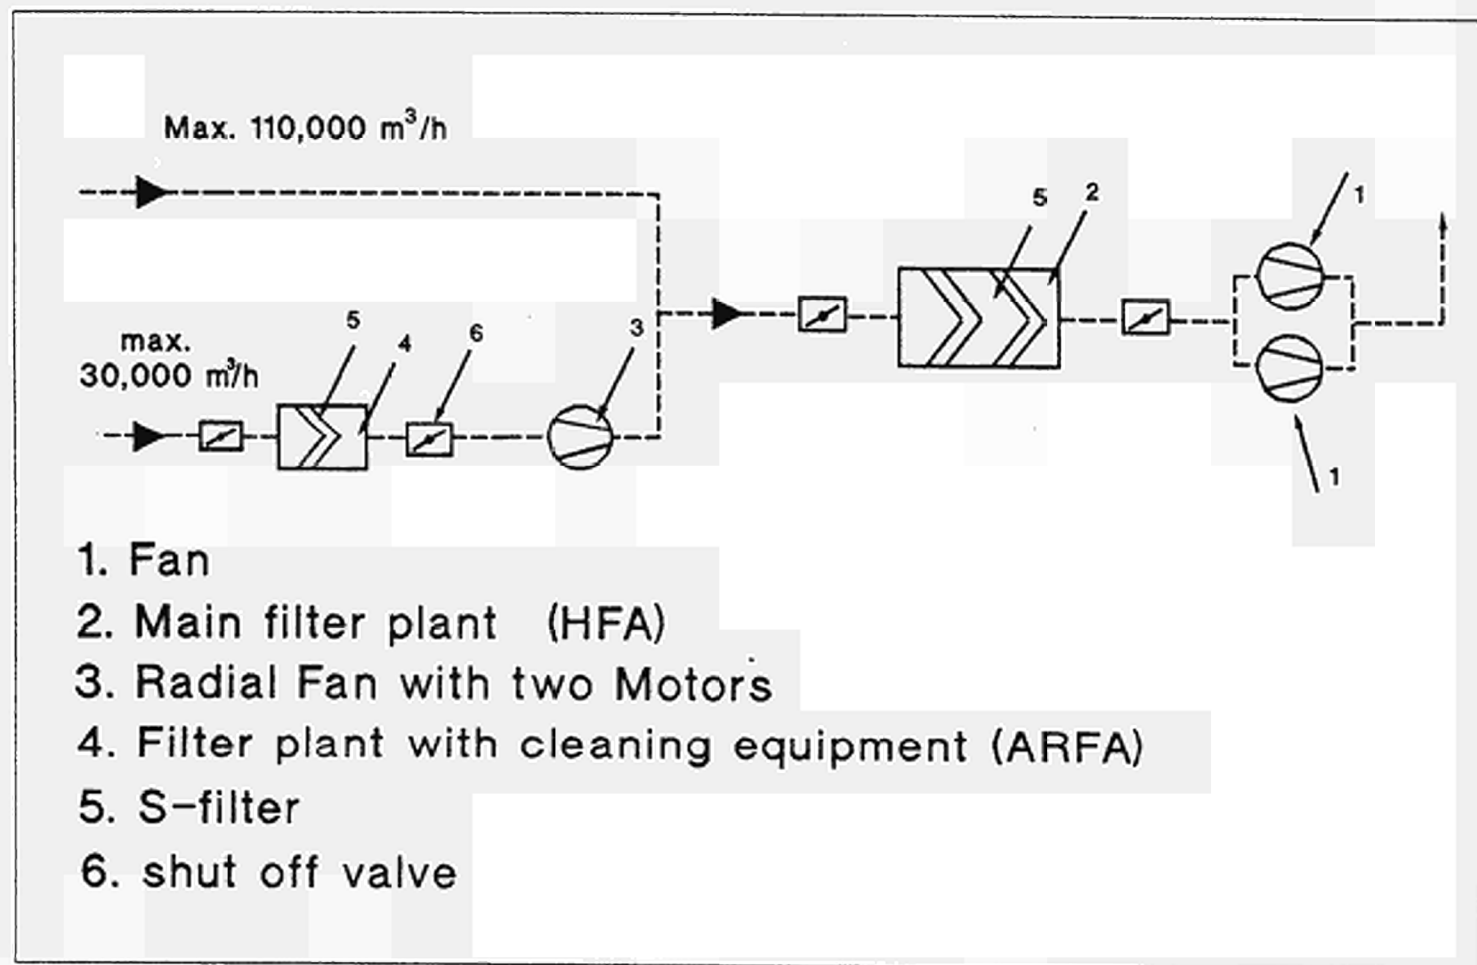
Max. 110,000 $m^3/h$

5

2

1

max. 30,000 $m^3/h$

5

4

6

3

1

1. Fan
2. Main filter plant (HFA)
3. Radial Fan with two Motors
4. Filter plant with cleaning equipment (ARFA)
5. S-filter
6. shut off valve